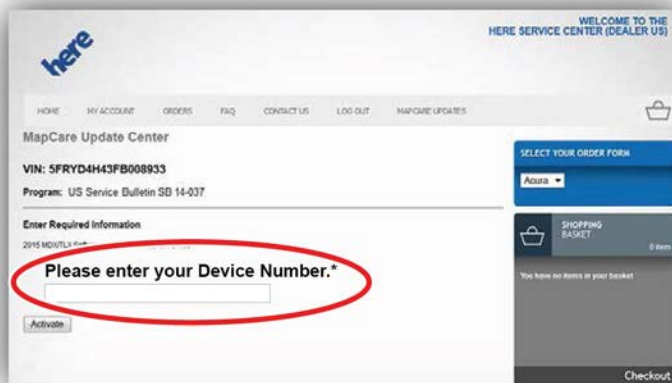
here

WELCOME TO THE HERE SERVICE CENTER (DEALER US)

HOME MY ACCOUNT ORDERS FAQ CONTACT US LOG OUT MAPCARE UPDATES

MapCare Update Center

VIN: 5FRYD4H43FB008933

Program: US Service Bulletin SB 14-037

Enter Required Information

2015 MDX/TLX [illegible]

Please enter your Device Number.*

Activate

SELECT YOUR ORDER FORM

Acura

SHOPPING BASKET

0 item

You have no items in your basket

Checkout